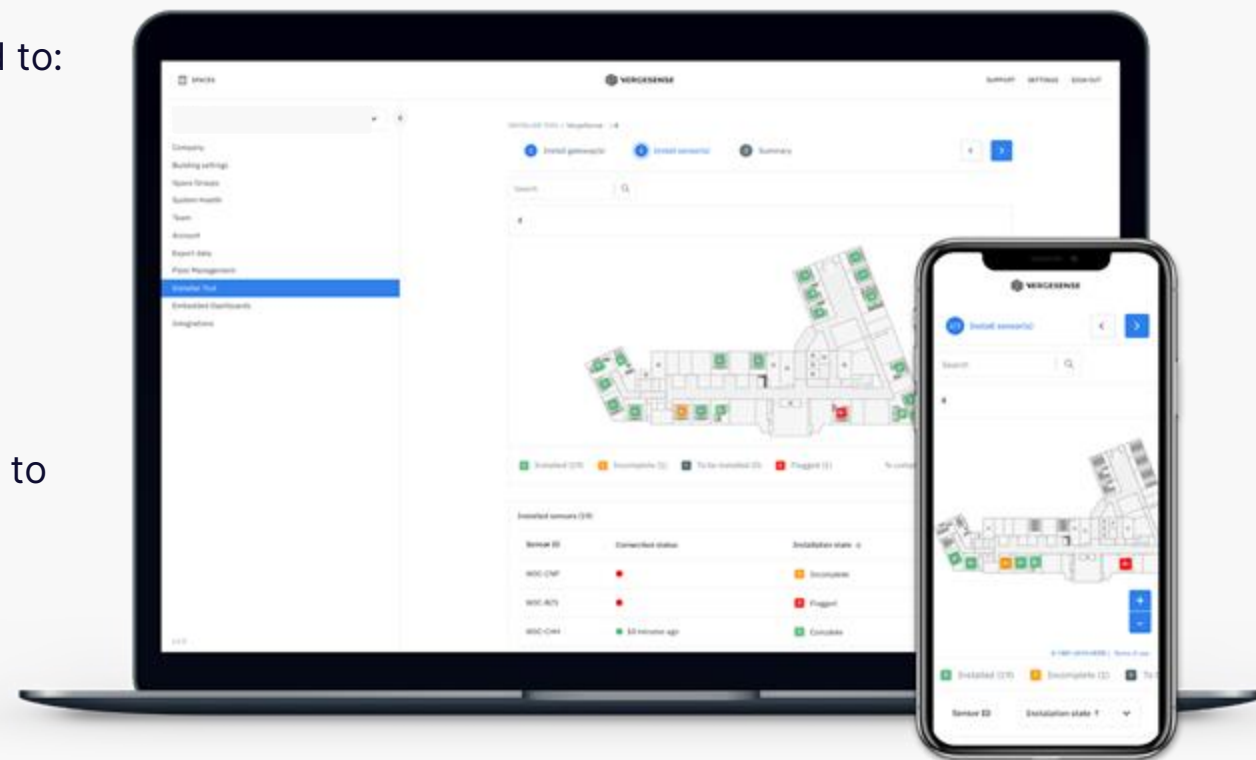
l to:

to

SPACES

VERGESENSE

SUPPORT SETTINGS SIGN OUT

Company
Building settings
Space Groups
System Health
Team
Account
Export data
Floor Management
Installer Tool
Embedded Dashboards
Integrations

Install gateway(s)
Install sensor(s)
Summary

Search

Installed (19)
Incomplete (1)
To be installed (0)
Flagged (1)

Installed sensors (19)

| Sensor ID | Connection status | Installation state |
|---|---|---|
| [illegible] | | Incomplete |
| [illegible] | | Flagged |
| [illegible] | 10 minutes ago | Complete |

VERGESENSE

Install sensor(s)

Search

Installed (19)
Incomplete (1)

Sensor ID
Installation state